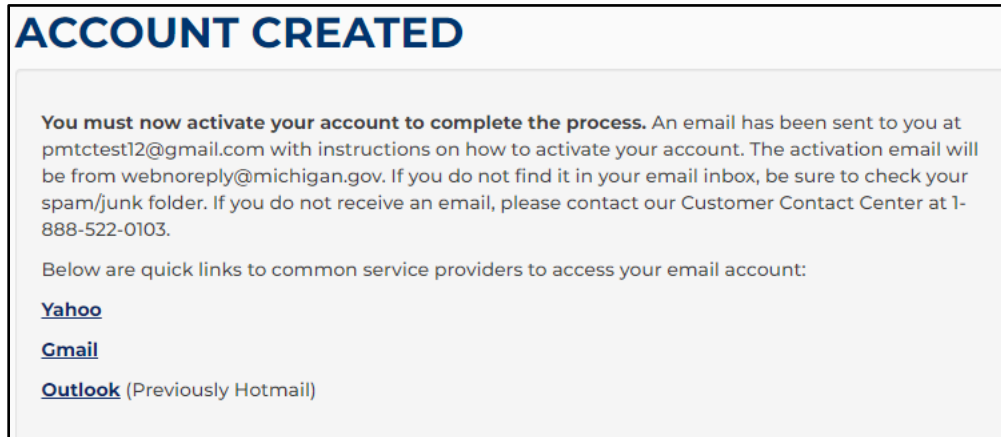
ACCOUNT CREATED

You must now activate your account to complete the process. An email has been sent to you at pmtctest12@gmail.com with instructions on how to activate your account. The activation email will be from webnoreply@michigan.gov. If you do not find it in your email inbox, be sure to check your spam/junk folder. If you do not receive an email, please contact our Customer Contact Center at 1-888-522-0103.

Below are quick links to common service providers to access your email account:

Yahoo

Gmail

Outlook (Previously Hotmail)